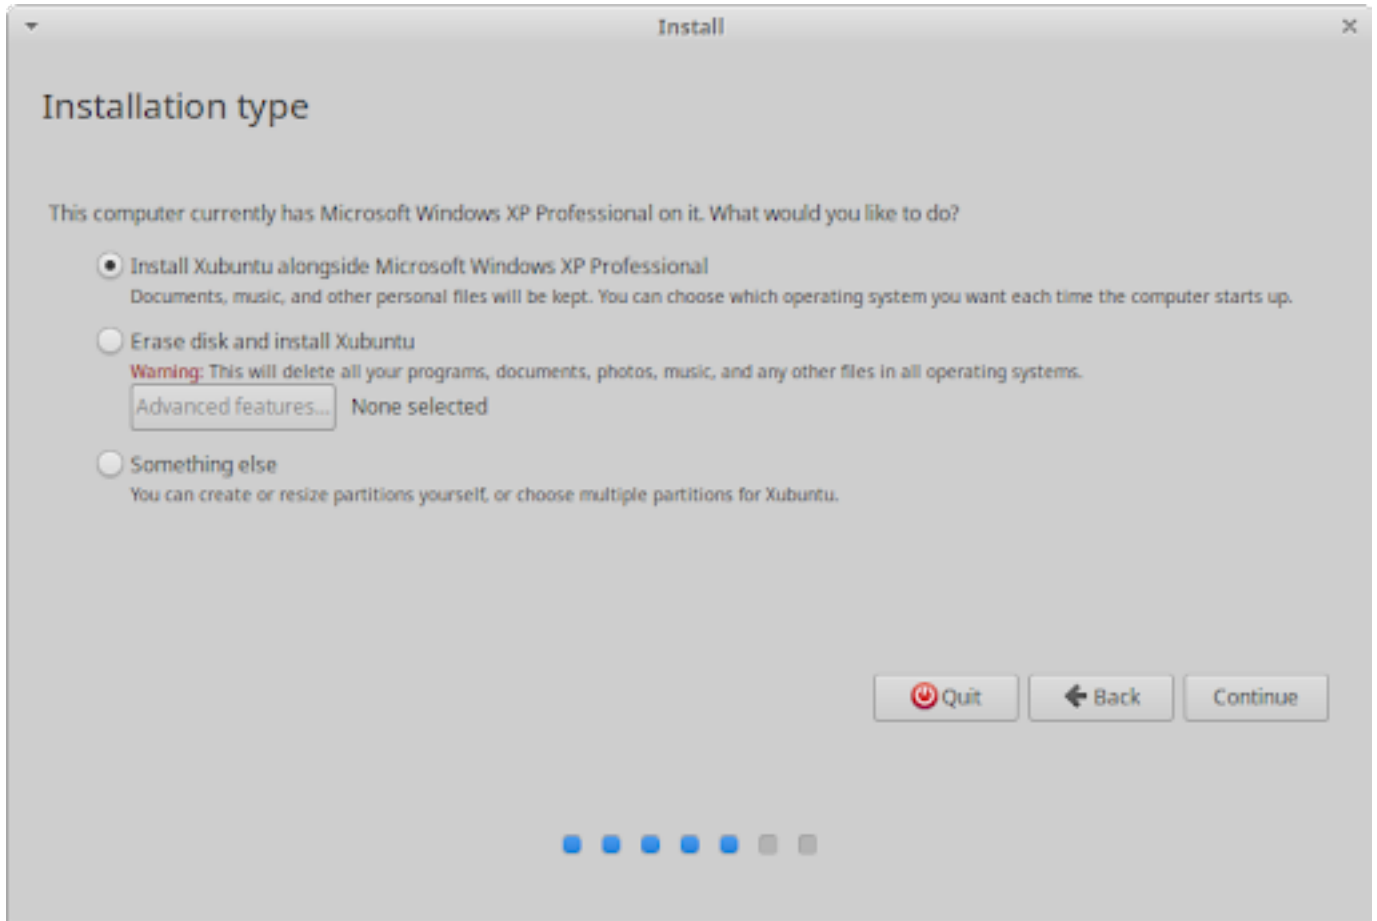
Install

Installation type

This computer currently has Microsoft Windows XP Professional on it. What would you like to do?

Install Xubuntu alongside Microsoft Windows XP Professional
Documents, music, and other personal files will be kept. You can choose which operating system you want each time the computer starts up.

Erase disk and install Xubuntu
Warning: This will delete all your programs, documents, photos, music, and any other files in all operating systems.

Advanced features... None selected

Something else
You can create or resize partitions yourself, or choose multiple partitions for Xubuntu.

Quit Back Continue